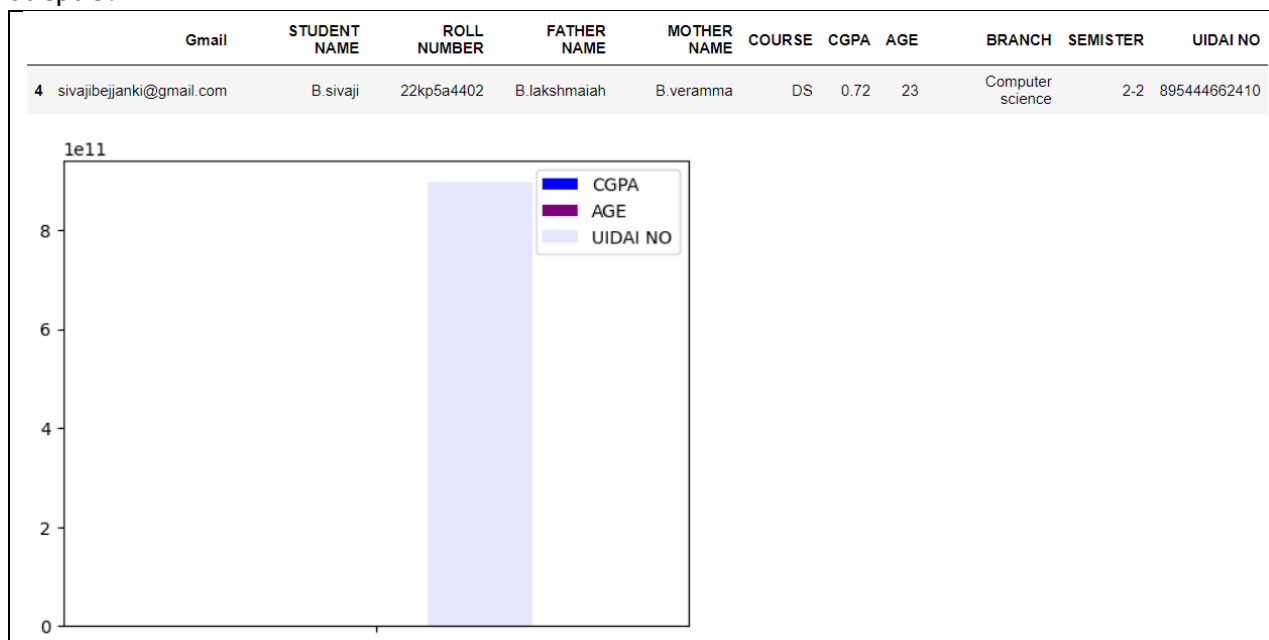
|   | Gmail | STUDENT NAME | ROLL NUMBER | FATHER NAME | MOTHER NAME | COURSE | CGPA | AGE | BRANCH | SEMISTER | UIDAI NO |
|---|---|---|---|---|---|---|---|---|---|---|---|
| 4 | sivajibejjanki@gmail.com | B.sivaji | 22kp5a4402 | B.lakshmaiah | B.veramma | DS | 0.72 | 23 | Computer science | 2-2 | 895444662410 |

1e11

8

6

4

2

0

CGPA
AGE
UIDAI NO